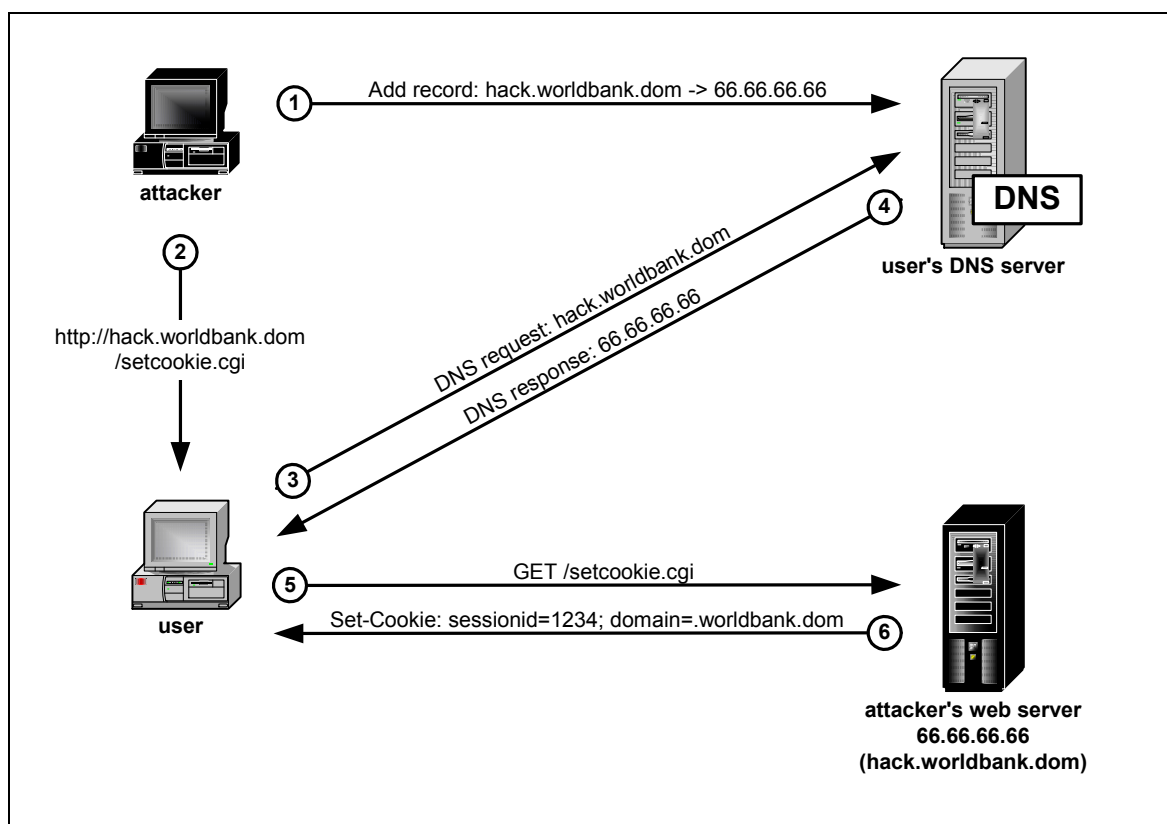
attacker

1

Add record: hack.worldbank.dom -> 66.66.66.66

DNS

user's DNS server

2

http://hack.worldbank.dom
/setcookie.cgi

DNS request: hack.worldbank.dom

4

DNS response: 66.66.66.66

3

user

5

GET /setcookie.cgi

Set-Cookie: sessionid=1234; domain=.worldbank.dom

6

attacker's web server
66.66.66.66
(hack.worldbank.dom)